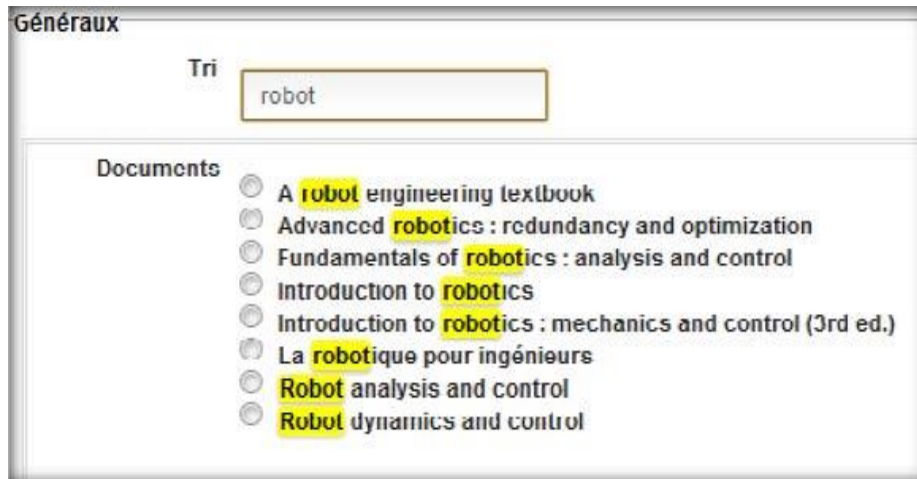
Généraux

Tri

robot

Documents

A robot engineering textbook
Advanced robotics : redundancy and optimization
Fundamentals of robotics : analysis and control
Introduction to robotics
Introduction to robotics : mechanics and control (3rd ed.)
La robotique pour ingénieurs
Robot analysis and control
Robot dynamics and control